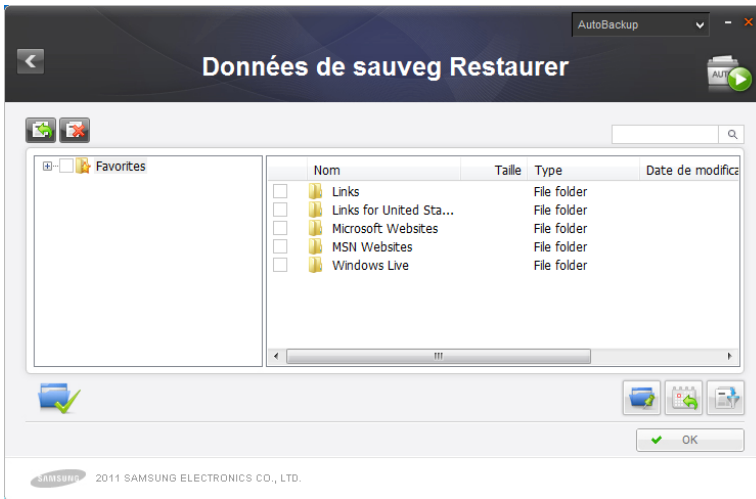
AutoBackup

Données de sauveg Restaurer

AUTO

Favorites

| Nom | Taille | Type | Date de modifica |
|---|---|---|---|
| Links | | File folder | |
| Links for United Sta... | | File folder | |
| Microsoft Websites | | File folder | |
| MSN Websites | | File folder | |
| Windows Live | | File folder | |

OK

SAMSUNG 2011 SAMSUNG ELECTRONICS CO., LTD.